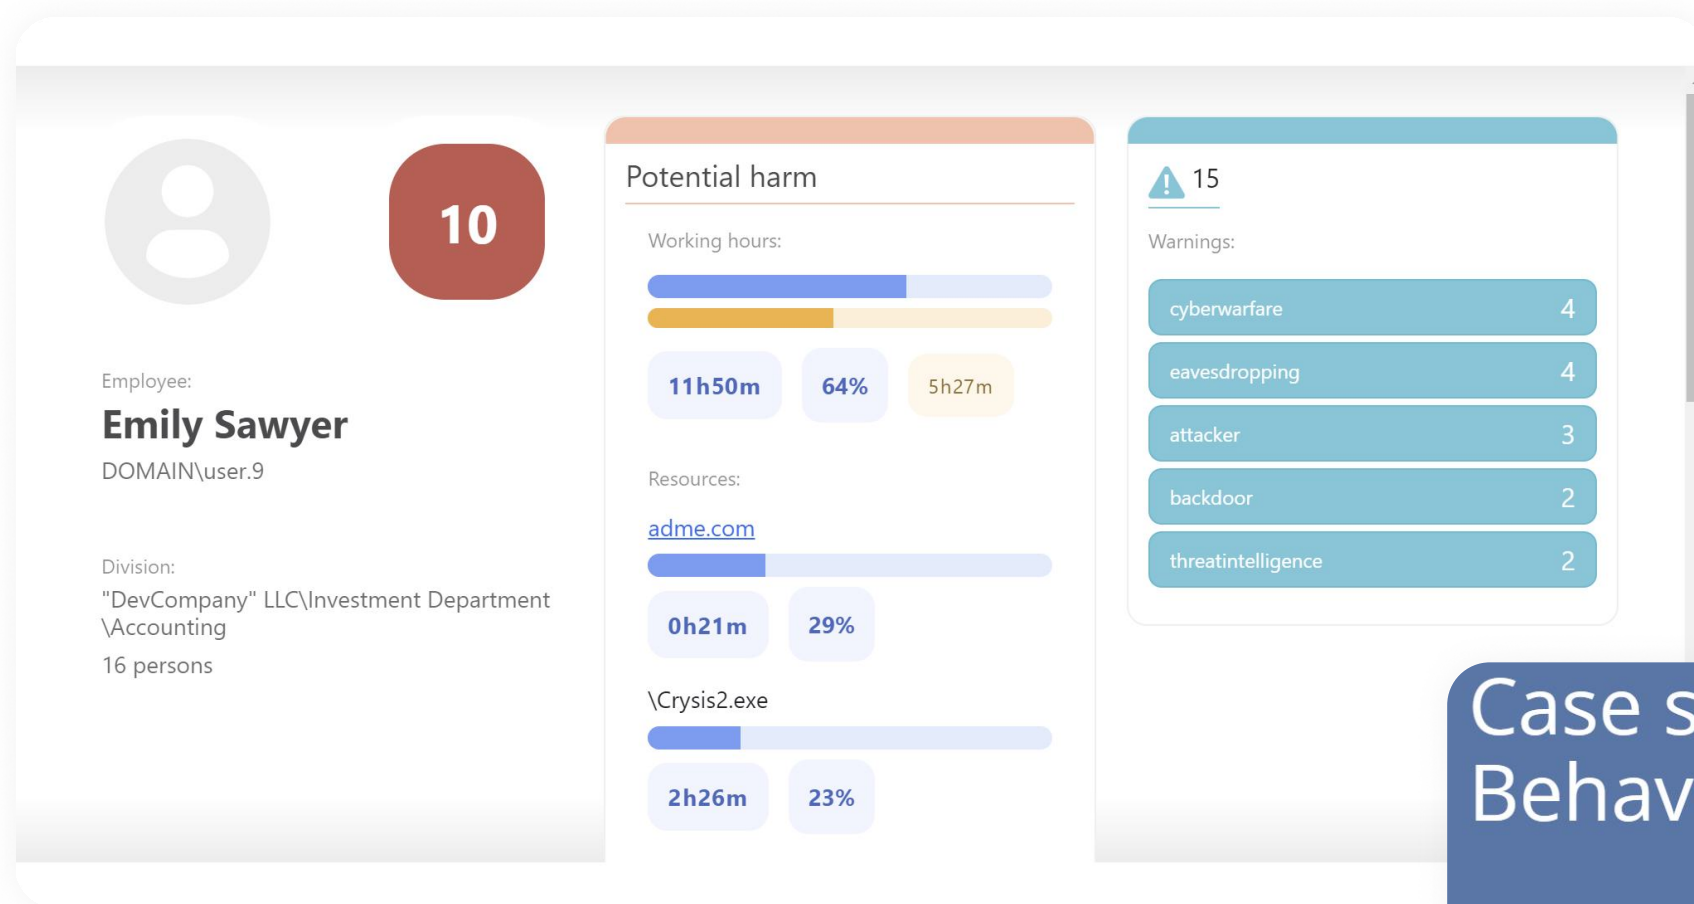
10

Employee:
Emily Sawyer
DOMAIN\user.9

Division:
"DevCompany" LLC\Investment Department \Accounting
16 persons

Potential harm

Working hours:

11h50m
64%
5h27m

Resources:

adme.com

0h21m
29%

\Crysis2.exe

2h26m
23%

15

Warnings:

| cyberwarfare | 4 |
|---|---|
| eavesdropping | 4 |
| attacker | 3 |
| backdoor | 2 |
| threatintelligence | 2 |

Case s
Behav